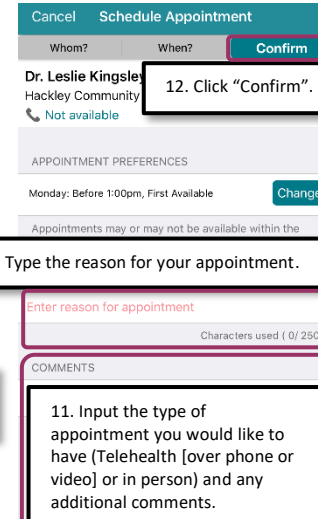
Cancel Schedule Appointment

Whom?

When?

Confirm

Dr. Leslie Kingsley

Hackley Community

Not available

12. Click "Confirm".

APPOINTMENT PREFERENCES

Monday: Before 1:00pm, First Available

Change

Appointments may or may not be available within the

Type the reason for your appointment.

Enter reason for appointment

Characters used ( 0/ 250

COMMENTS

11. Input the type of appointment you would like to have (Telehealth [over phone or video] or in person) and any additional comments.